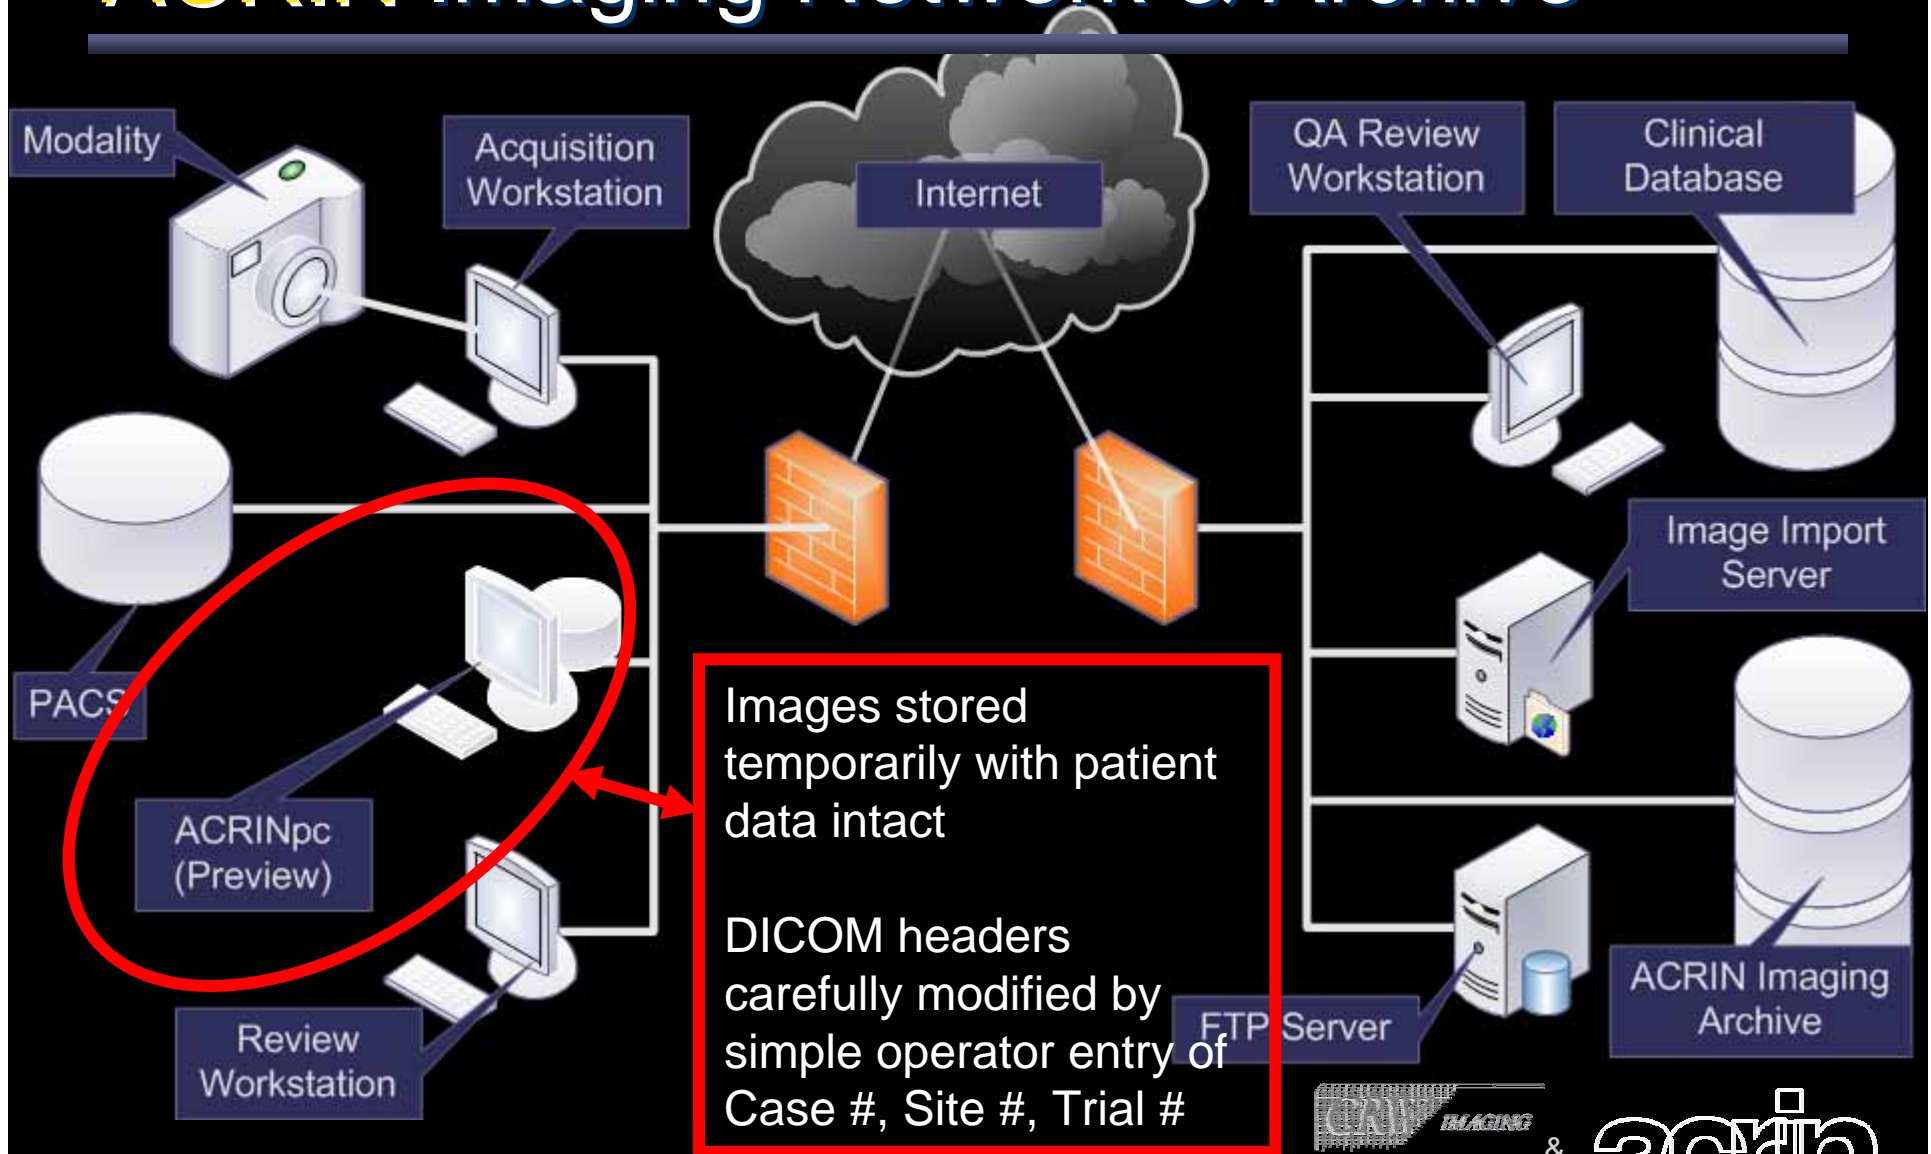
ACRIN Imaging Network & Archive

Modality

Acquisition Workstation

Internet

QA Review Workstation

Clinical Database

PACS

Image Import Server

ACRINpc (Preview)

Images stored temporarily with patient data intact

DICOM headers carefully modified by simple operator entry of Case #, Site #, Trial #

FTP Server

ACRIN Imaging Archive

Review Workstation

CRI IMAGING

&

acrin